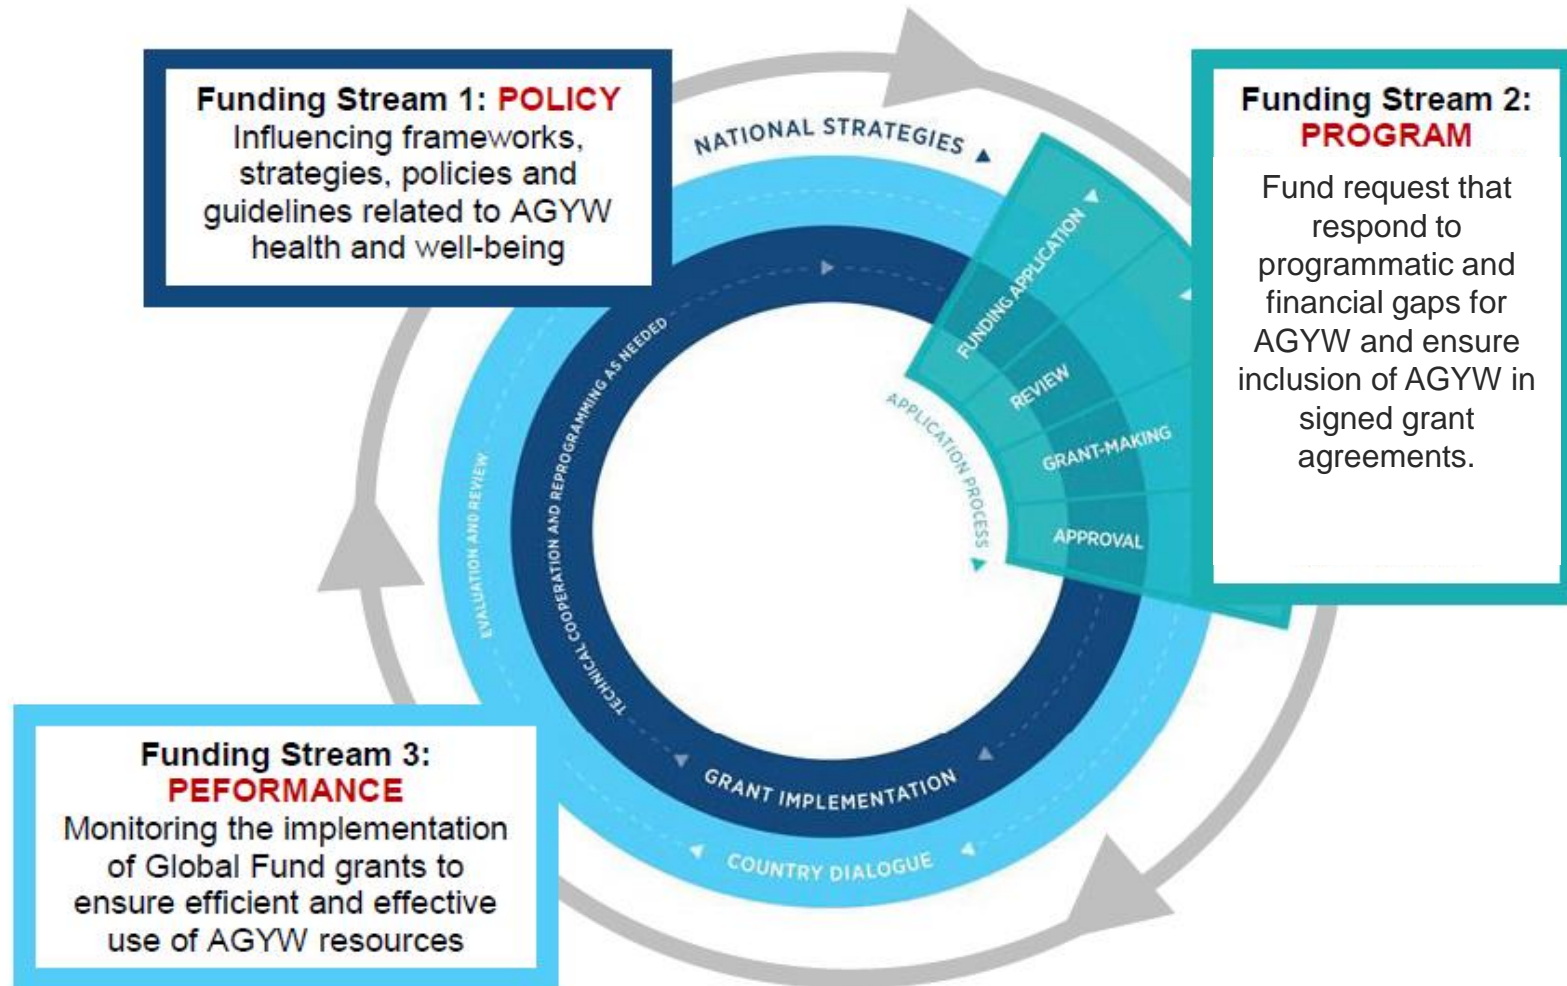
Funding Stream 1: POLICY
Influencing frameworks, strategies, policies and guidelines related to AGYW health and well-being

Funding Stream 2: PROGRAM
Fund request that respond to programmatic and financial gaps for AGYW and ensure inclusion of AGYW in signed grant agreements.

NATIONAL STRATEGIES

FUNDING APPLICATION

REVIEW

GRANT-MAKING

APPROVAL

APPLICATION PROCESS

TECHNICAL COOPERATION AND REPROGRAMMING AS NEEDED

EVALUATION AND REVIEW

GRANT IMPLEMENTATION

COUNTRY DIALOGUE

Funding Stream 3: PEFORMANCE
Monitoring the implementation of Global Fund grants to ensure efficient and effective use of AGYW resources